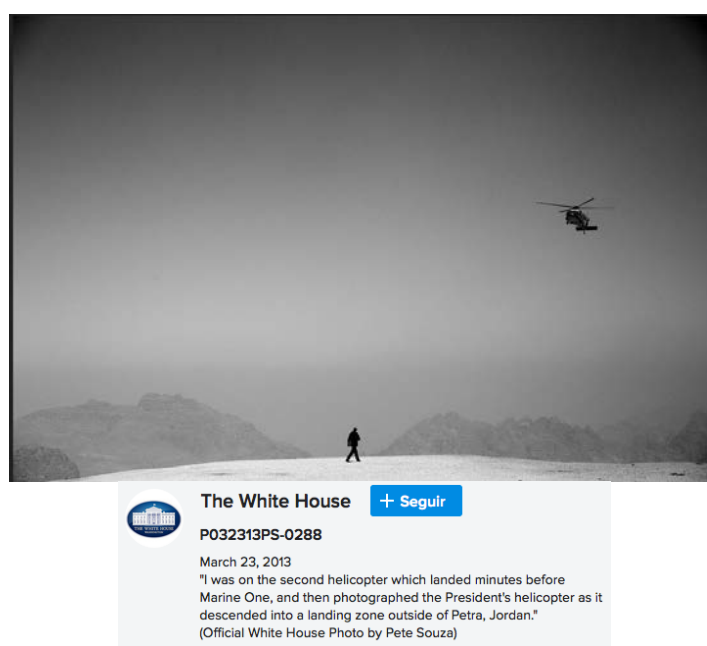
The White House
+ Seguir

P032313PS-0288

March 23, 2013
"I was on the second helicopter which landed minutes before Marine One, and then photographed the President's helicopter as it descended into a landing zone outside of Petra, Jordan."
(Official White House Photo by Pete Souza)